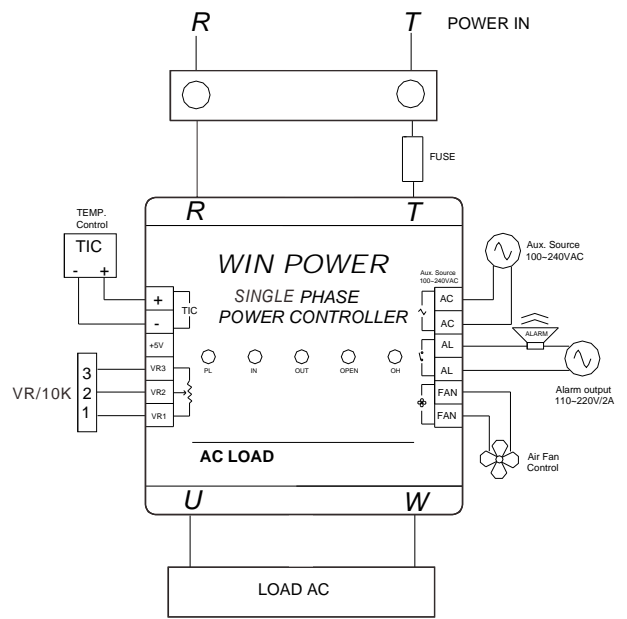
R T POWER IN

FUSE

TEMP. Control

TIC

- +

R T

WIN POWER

SINGLE PHASE POWER CONTROLLER

+
-
TIC
+5V
VR3
VR2
VR1

VR/10K
3
2
1

PL IN OUT OPEN OH

Aux. Source 100~240VAC

AC
AC
AL
AL
FAN
FAN

Aux. Source 100~240VAC

ALARM

Alarm output 110~220V/2A

Air Fan Control

AC LOAD

U W

LOAD AC